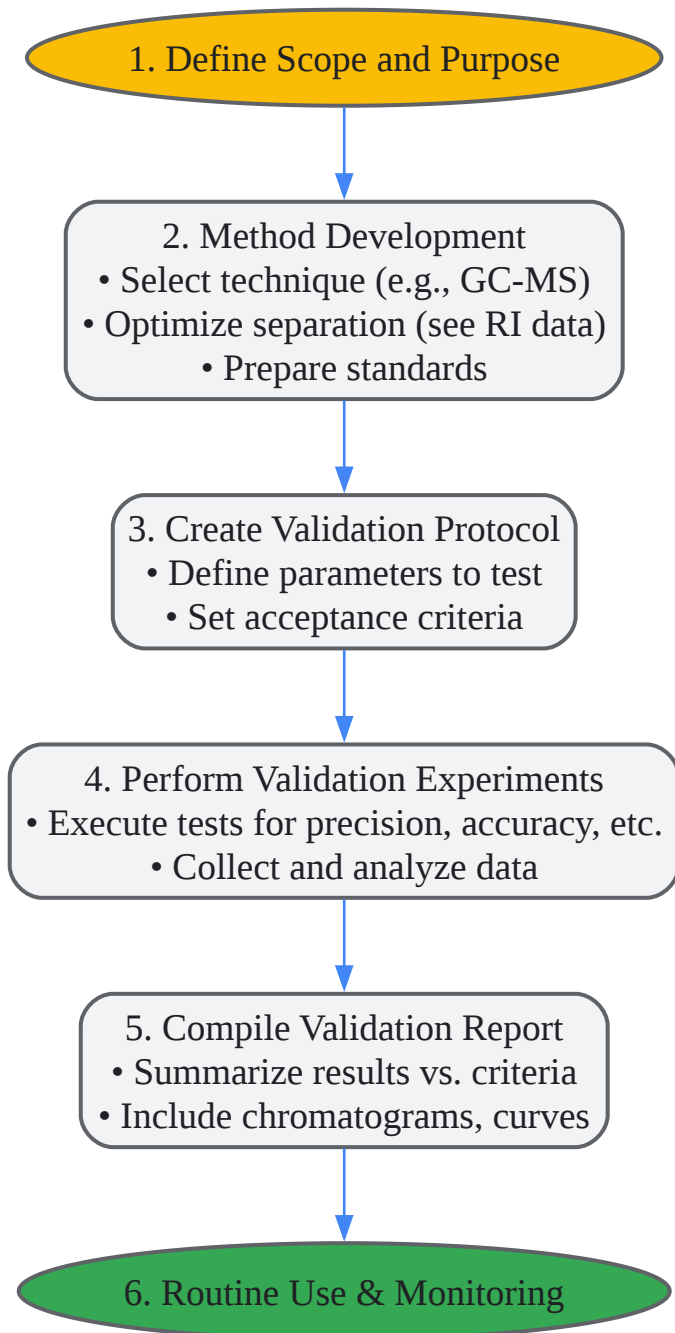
1. Define Scope and Purpose

2. Method Development
• Select technique (e.g., GC-MS)
• Optimize separation (see RI data)
• Prepare standards

3. Create Validation Protocol
• Define parameters to test
• Set acceptance criteria

4. Perform Validation Experiments
• Execute tests for precision, accuracy, etc.
• Collect and analyze data

5. Compile Validation Report
• Summarize results vs. criteria
• Include chromatograms, curves

6. Routine Use & Monitoring